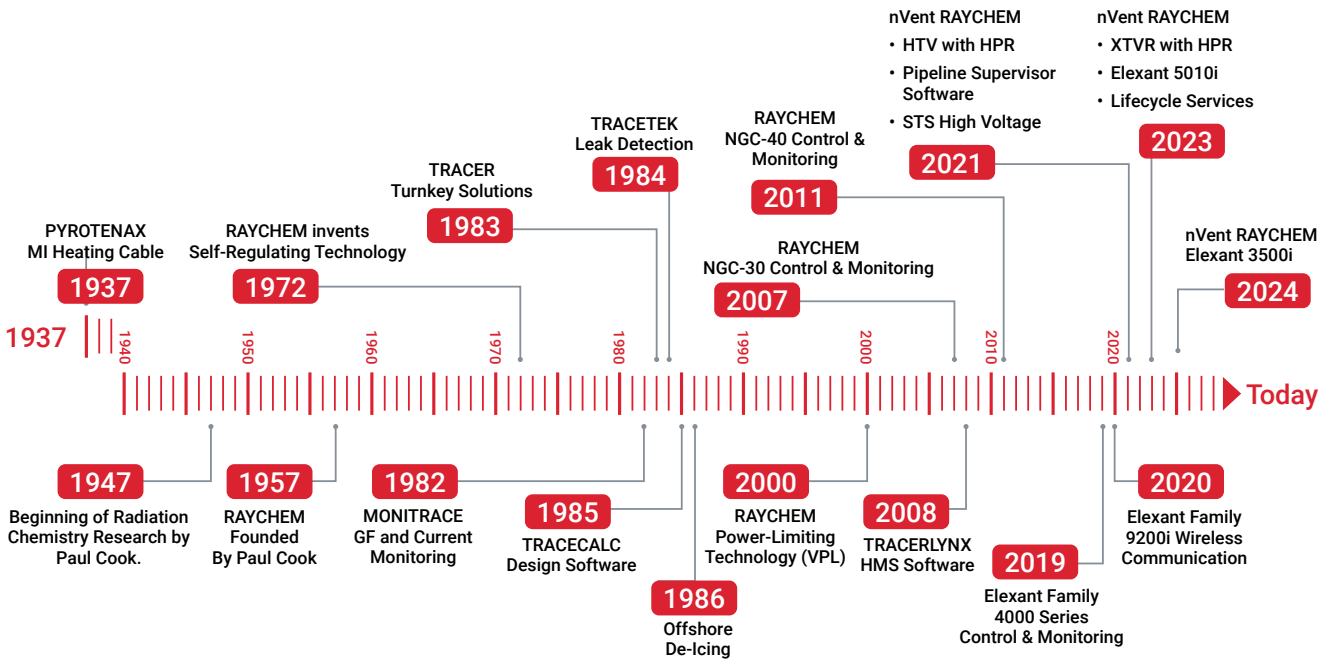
nVent RAYCHEM
• HTV with HPR
• Pipeline Supervisor Software
• STS High Voltage

2021

nVent RAYCHEM
• XTVR with HPR
• Elexant 5010i
• Lifecycle Services

2023

TRACETEK
Leak Detection

1984

RAYCHEM
NGC-40 Control & Monitoring

2011

TRACER
Turnkey Solutions

1983

RAYCHEM
NGC-30 Control & Monitoring

2007

nVent RAYCHEM
Elexant 3500i

2024

PYROTENAX
MI Heating Cable

1937

RAYCHEM invents
Self-Regulating Technology

1972

1937

1940 1950 1960 1970 1980 1990 2000 2010 2020

Today

1947
Beginning of Radiation Chemistry Research by Paul Cook.

1957
RAYCHEM Founded By Paul Cook

1982
MONITRACE
GF and Current Monitoring

1985
TRACECALC
Design Software

1986
Offshore De-Icing

2000
RAYCHEM
Power-Limiting Technology (VPL)

2008
TRACERLYNX
HMS Software

2019
Elexant Family
4000 Series
Control & Monitoring

2020
Elexant Family
9200i Wireless Communication